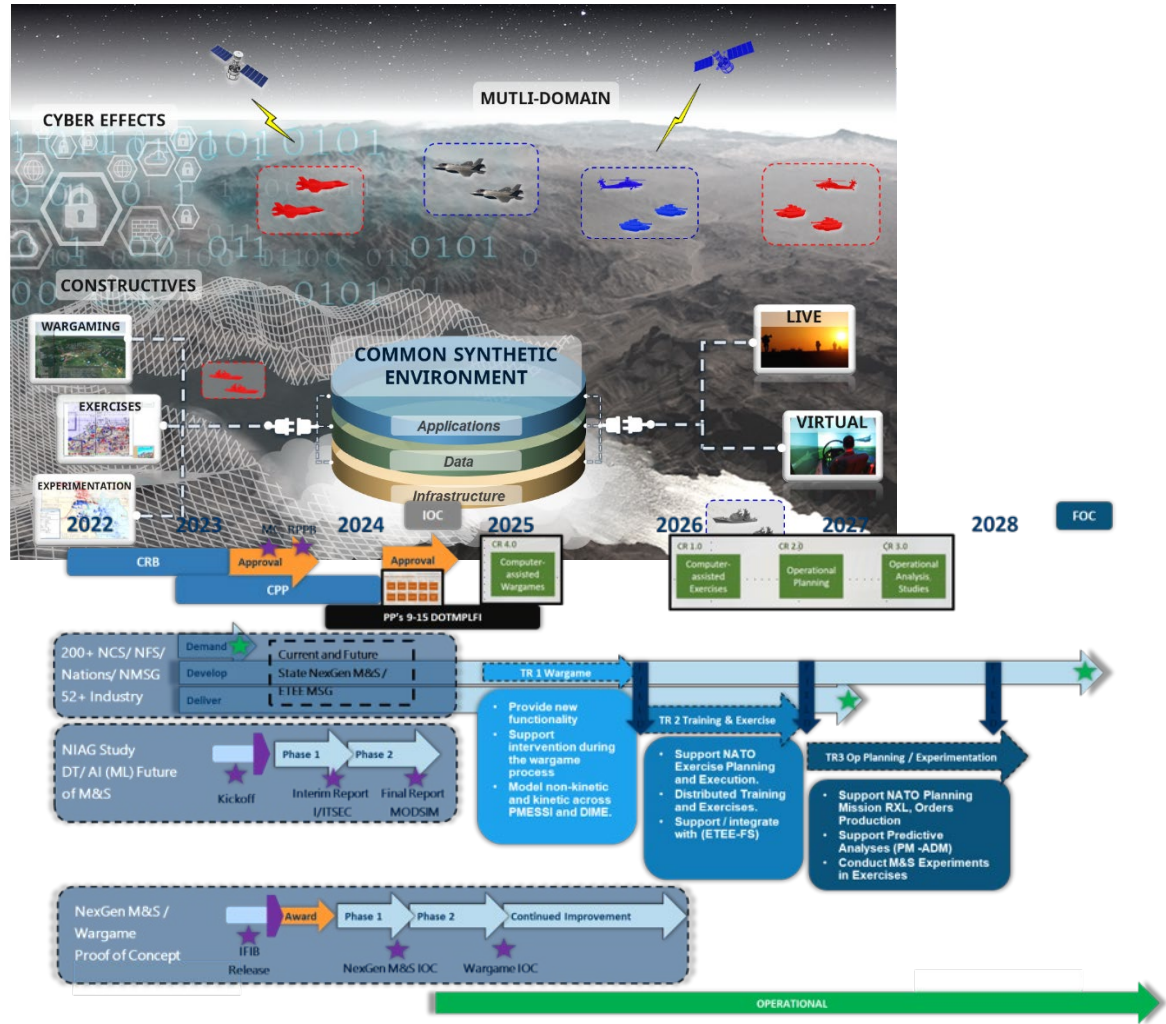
CYBER EFFECTS

MUTLI-DOMAIN

CONSTRUCTIVES

WARGAMING

EXERCISES

EXPERIMENTATION

COMMON SYNTHETIC ENVIRONMENT

Applications

Data

Infrastructure

LIVE

VIRTUAL

2022 2023 2024 2025 2026 2027 2028

MC RPPB

IOC

FOC

CRB

Approval

CPP

Approval

CR 4.0
Computer-assisted Wargames

CR 1.0
Computer-assisted Exercises

CR 2.0
Operational Planning

CR 3.0
Operational Analysis Studies

PP's 9-15 DOTMPLFI

200+ NCS/ NFS/ Nations/ NMSG 52+ Industry

Demand
Develop
Deliver

Current and Future State NexGen M&S / ETEE MSG

TR 1 Wargame

• Provide new functionality
• Support intervention during the wargame process
• Model non-kinetic and kinetic across PMESII and DIME.

TR 2 Training & Exercise

• Support NATO Exercise Planning and Execution.
• Distributed Training and Exercises.
• Support / integrate with (ETEE-FS)

TR3 Op Planning / Experimentation

• Support NATO Planning Mission RXL, Orders Production
• Support Predictive Analyses (PM -ADM)
• Conduct M&S Experiments in Exercises

NIAG Study DT/ AI (ML) Future of M&S

Phase 1 Phase 2

Kickoff

Interim Report I/ITSEC

Final Report MODSIM

NexGen M&S / Wargame Proof of Concept

Award Phase 1 Phase 2 Continued Improvement

IFIB Release

NexGen M&S IOC

Wargame IOC

OPERATIONAL